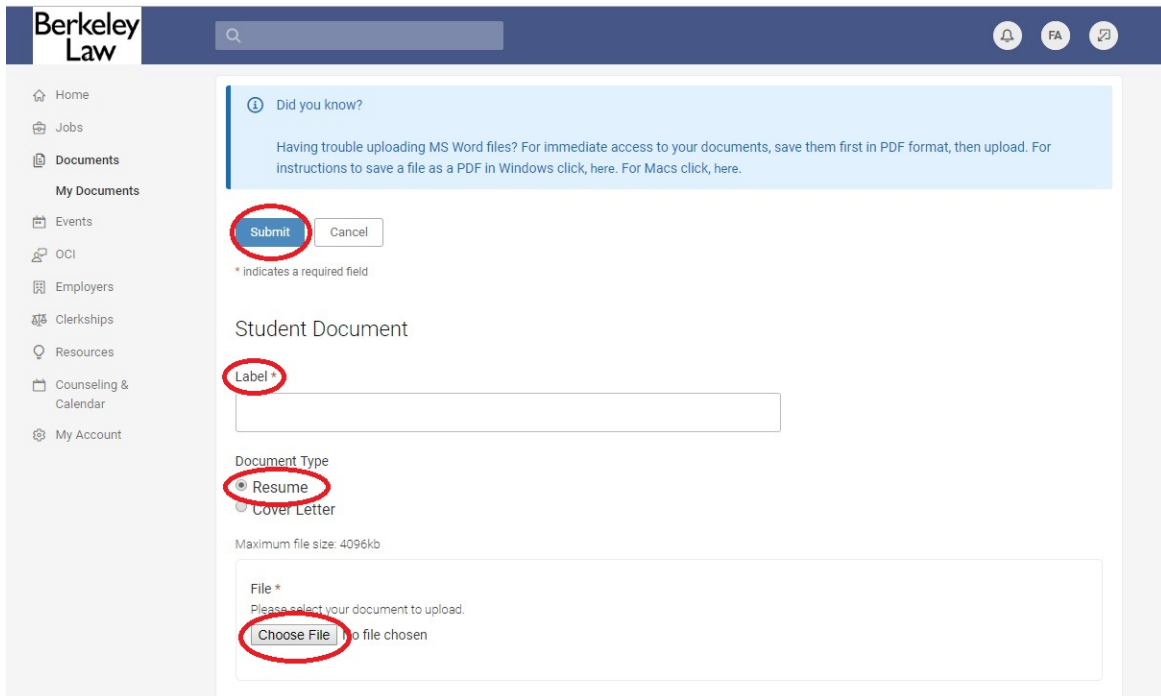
Berkeley Law

FA

Home
Jobs
Documents
My Documents
Events
OCI
Employers
Clerkships
Resources
Counseling & Calendar
My Account

Did you know?

Having trouble uploading MS Word files? For immediate access to your documents, save them first in PDF format, then upload. For instructions to save a file as a PDF in Windows click, here. For Macs click, here.

Submit Cancel

* indicates a required field

Student Document

Label *

Document Type
Resume
Cover Letter

Maximum file size: 4096kb

File *
Please select your document to upload.
Choose File No file chosen